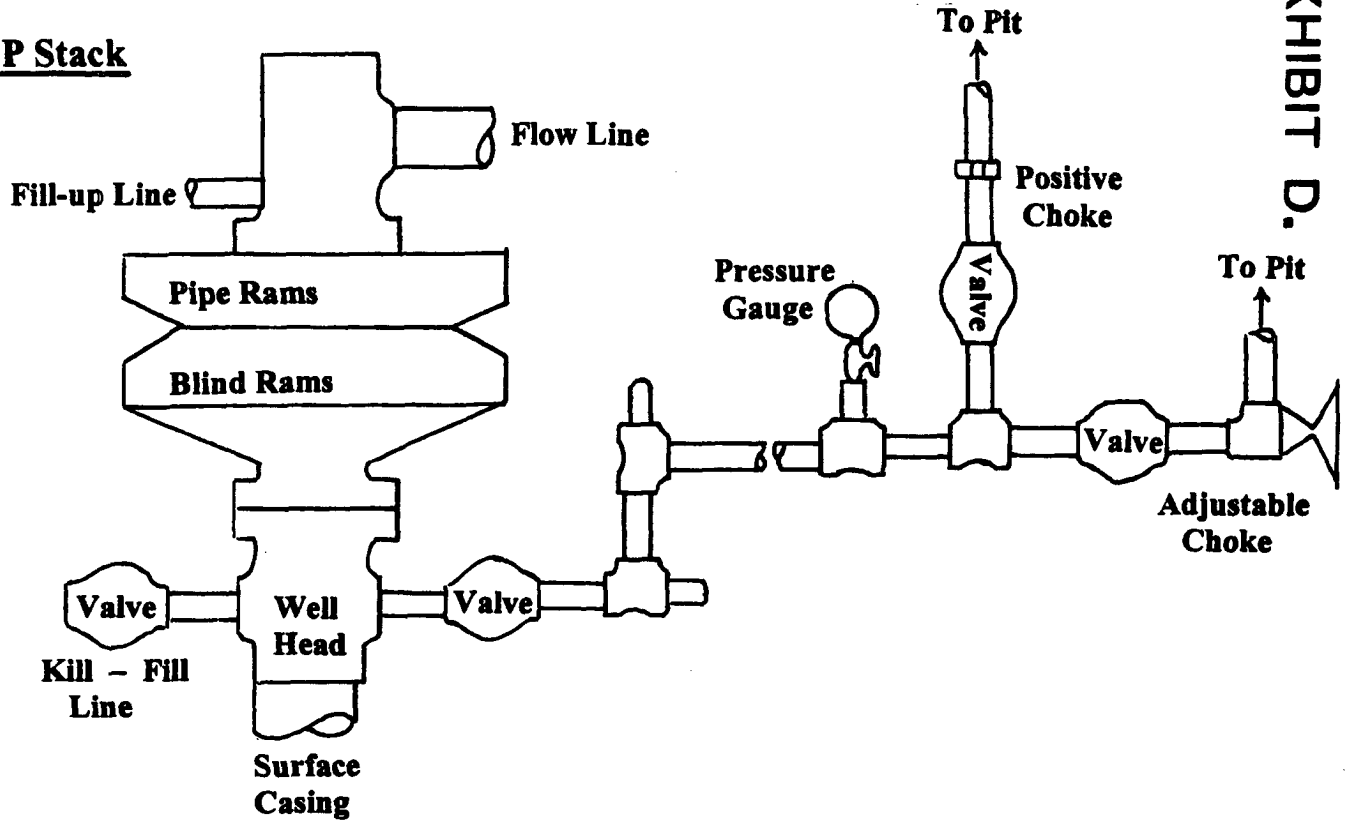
P Stack

Flow Line

Fill-up Line

Pipe Rams

Blind Rams

Well Head

Valve

Kill – Fill Line

Valve

Surface Casing

Pressure Gauge

To Pit

Positive Choke

Valve

To Pit

Valve

Adjustable Choke

KHIBIT D.